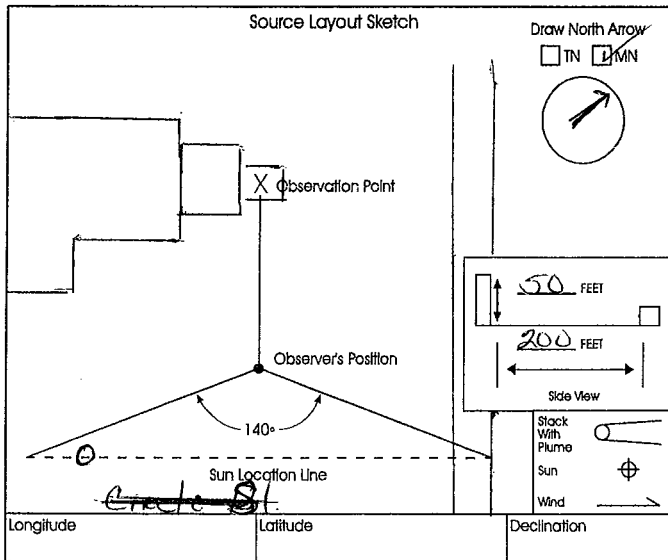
Source Layout Sketch

Draw North Arrow

TN MN

X Observation Point

50 FEET

200 FEET

Side View

Observer's Position

140°

Stack With Plume

Sun

Wind

Sun Location Line

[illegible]

| Longitude | Latitude | Declination |
|---|---|---|
| | | |